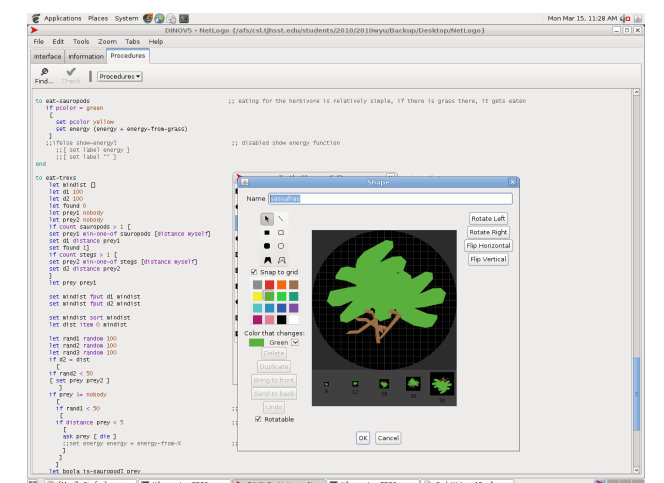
Applications Places System

Mon Mar 15, 11:28 AM

DINOV5 - NetLogo {/afs/csl.tjhsst.edu/students/2010/2010wyu/Backup/Desktop/NetLogo}

File Edit Tools Zoom Tabs Help

Interface Information Procedures

Find... Check Procedures

to eat-sauropods ;; eating for the herbivore is relatively simple, if there is grass there, it gets eaten
if pcolor = green
[
set pcolor yellow
set energy (energy + energy-from-grass)
]
;;ifelse show-energy? ;; disabled show energy function
;;[ set label energy ]
;;[ set label "" ]
end

to eat-trexs
let mindist []
let d1 100
let d2 100
let found 0
let prey1 nobody
let prey2 nobody
if count sauropods > 1 [
set prey1 min-one-of sauropods [distance myself]
set d1 distance prey1
set found 1]
if count stegs > 1 [
set prey2 min-one-of stegs [distance myself]
set d2 distance prey2
]
let prey prey1

set mindist fput d1 mindist
set mindist fput d2 mindist

set mindist sort mindist
let dist item 0 mindist

let rand1 random 100
let rand2 random 100
let rand3 random 100
if d2 = dist
[
if rand2 < 50
[ set prey prey2 ]
]
if prey != nobody
[
if rand1 < 50
[
if distance prey < 5
[
ask prey [ die ]
;;set energy (energy + energy-from-X
]
]
]
let bool1 is-sauropod? prey

Shape

Name sassafras

Snap to grid

Color that changes:
Green

Delete
Duplicate
Bring to front
Send to back
Undo
Rotatable

Rotate Left
Rotate Right
Flip Horizontal
Flip Vertical

9 12 20 30 50

OK Cancel